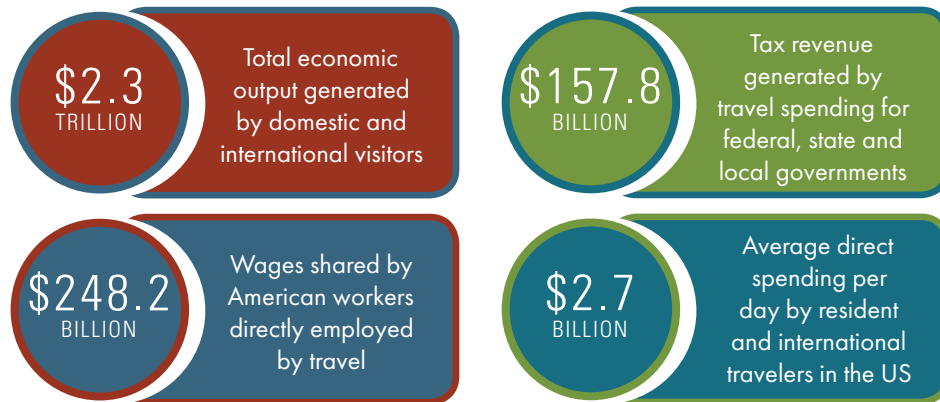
$2.3
TRILLION

Total economic output generated by domestic and international visitors

$157.8
BILLION

Tax revenue generated by travel spending for federal, state and local governments

$248.2
BILLION

Wages shared by American workers directly employed by travel

$2.7
BILLION

Average direct spending per day by resident and international travelers in the US